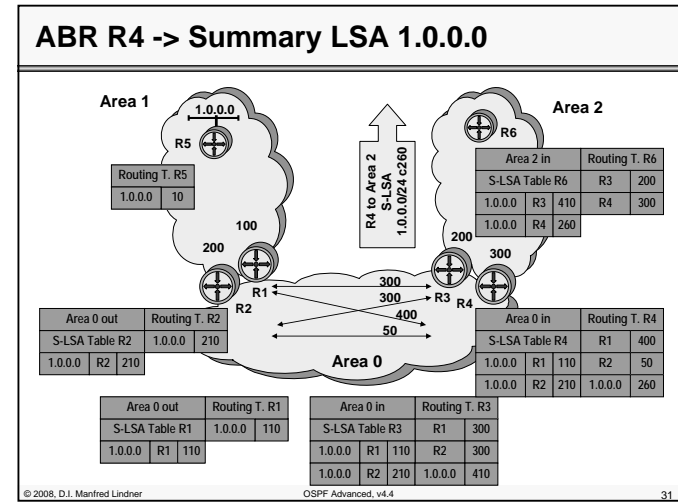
ABR R4 -> Summary LSA 1.0.0.0

Area 1

1.0.0.0

R5

| Routing T. R5 | |
|---|---|
| 1.0.0.0 | 10 |

100

200

R4 to Area 2
S-LSA
1.0.0.0/24 c260

Area 2

R6

| Area 2 in | | | Routing T. R6 | |
|---|---|---|---|---|
| S-LSA Table R6 | | | R3 | 200 |
| 1.0.0.0 | R3 | 410 | R4 | 300 |
| 1.0.0.0 | R4 | 260 | | |

200

300

R1

R2

300

300

400

50

R3

R4

| Area 0 out | | | Routing T. R2 | |
|---|---|---|---|---|
| S-LSA Table R2 | | | 1.0.0.0 | 210 |
| 1.0.0.0 | R2 | 210 | | |

| Area 0 in | | | Routing T. R4 | |
|---|---|---|---|---|
| S-LSA Table R4 | | | R1 | 400 |
| 1.0.0.0 | R1 | 110 | R2 | 50 |
| 1.0.0.0 | R2 | 210 | 1.0.0.0 | 260 |

Area 0

| Area 0 out | | | Routing T. R1 | |
|---|---|---|---|---|
| S-LSA Table R1 | | | 1.0.0.0 | 110 |
| 1.0.0.0 | R1 | 110 | | |

| Area 0 in | | | Routing T. R3 | |
|---|---|---|---|---|
| S-LSA Table R3 | | | R1 | 300 |
| 1.0.0.0 | R1 | 110 | R2 | 300 |
| 1.0.0.0 | R2 | 210 | 1.0.0.0 | 410 |

© 2008, D.I. Manfred Lindner

OSPF Advanced, v4.4

31